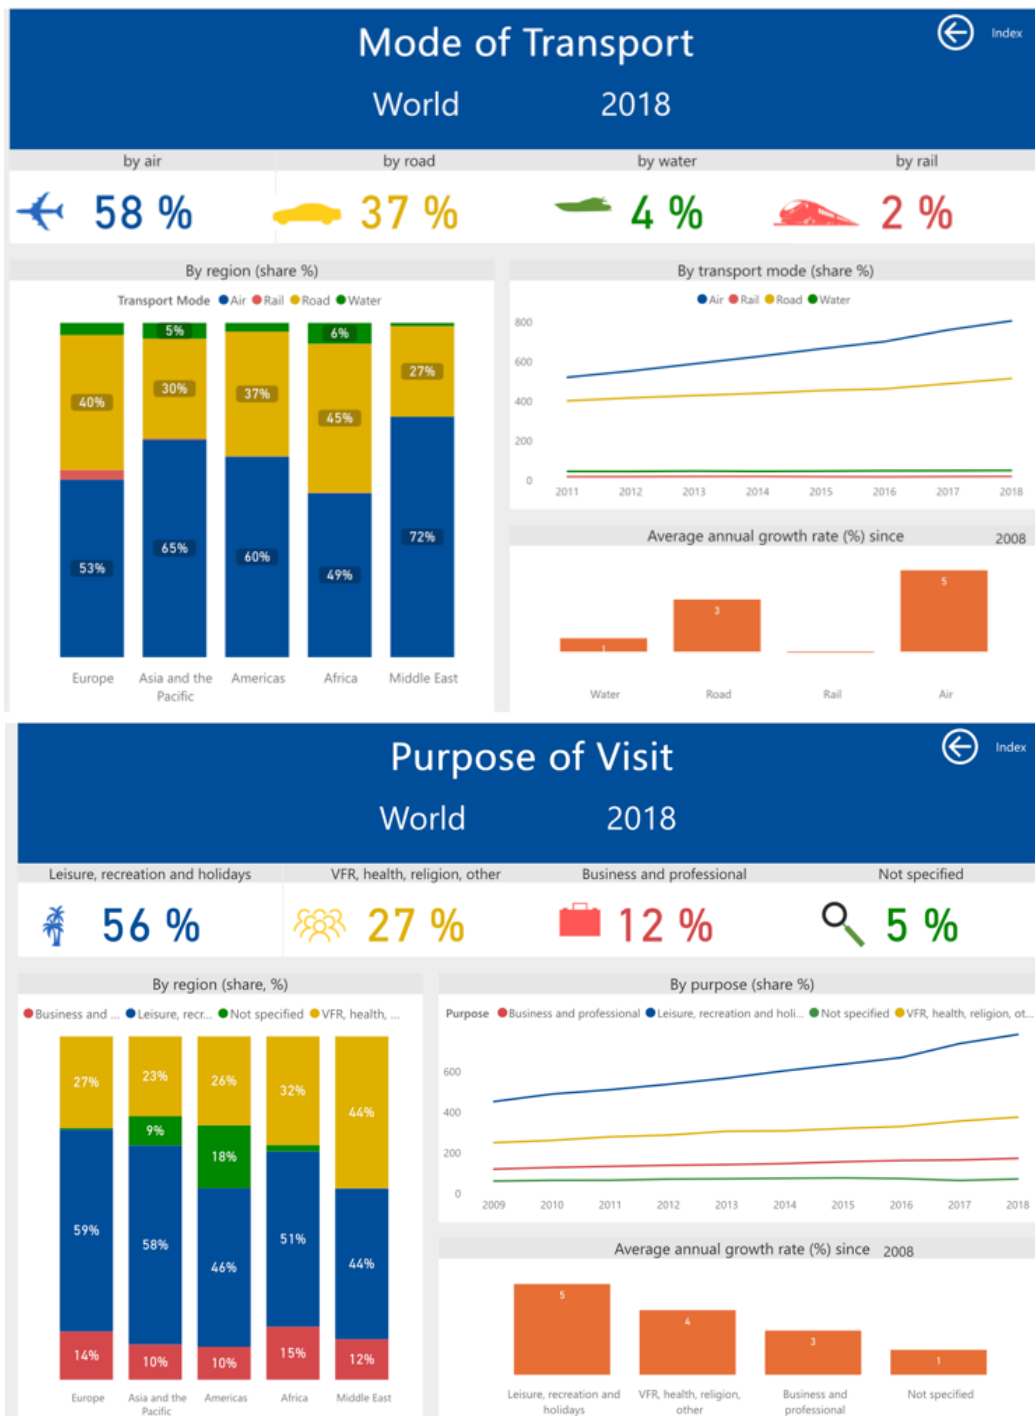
Mode of Transport

World 2018

Index

by air
58 %

by road
37 %

by water
4 %

by rail
2 %

By region (share %)

Transport Mode ● Air ● Rail ● Road ● Water

| | Europe | Asia and the Pacific | Americas | Africa | Middle East |
|---|---|---|---|---|---|
| Water | | 5% | | 6% | |
| Road | 40% | 30% | 37% | 45% | 27% |
| Air | 53% | 65% | 60% | 49% | 72% |

By transport mode (share %)

● Air ● Rail ● Road ● Water

800
600
400
200
0
2011 2012 2013 2014 2015 2016 2017 2018

Average annual growth rate (%) since 2008

1 3 5

Water Road Rail Air

Purpose of Visit

World 2018

Index

Leisure, recreation and holidays
56 %

VFR, health, religion, other
27 %

Business and professional
12 %

Not specified
5 %

By region (share, %)

● Business and ... ● Leisure, recr... ● Not specified ● VFR, health, ...

| | Europe | Asia and the Pacific | Americas | Africa | Middle East |
|---|---|---|---|---|---|
| VFR, health, ... | 27% | 23% | 26% | 32% | 44% |
| Not specified | | 9% | 18% | | |
| Leisure, recr... | 59% | 58% | 46% | 51% | 44% |
| Business and ... | 14% | 10% | 10% | 15% | 12% |

By purpose (share %)

Purpose ● Business and professional ● Leisure, recreation and holi... ● Not specified ● VFR, health, religion, ot...

600
400
200
0
2009 2010 2011 2012 2013 2014 2015 2016 2017 2018

Average annual growth rate (%) since 2008

5 4 3 1

Leisure, recreation and holidays VFR, health, religion, other Business and professional Not specified